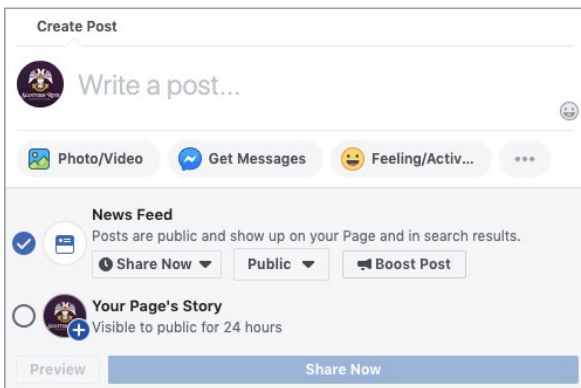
Create Post

Write a post...

Photo/Video
Get Messages
Feeling/Activ...
•••

News Feed
Posts are public and show up on your Page and in search results.
Share Now
Public
Boost Post

Your Page's Story
Visible to public for 24 hours

Preview
Share Now